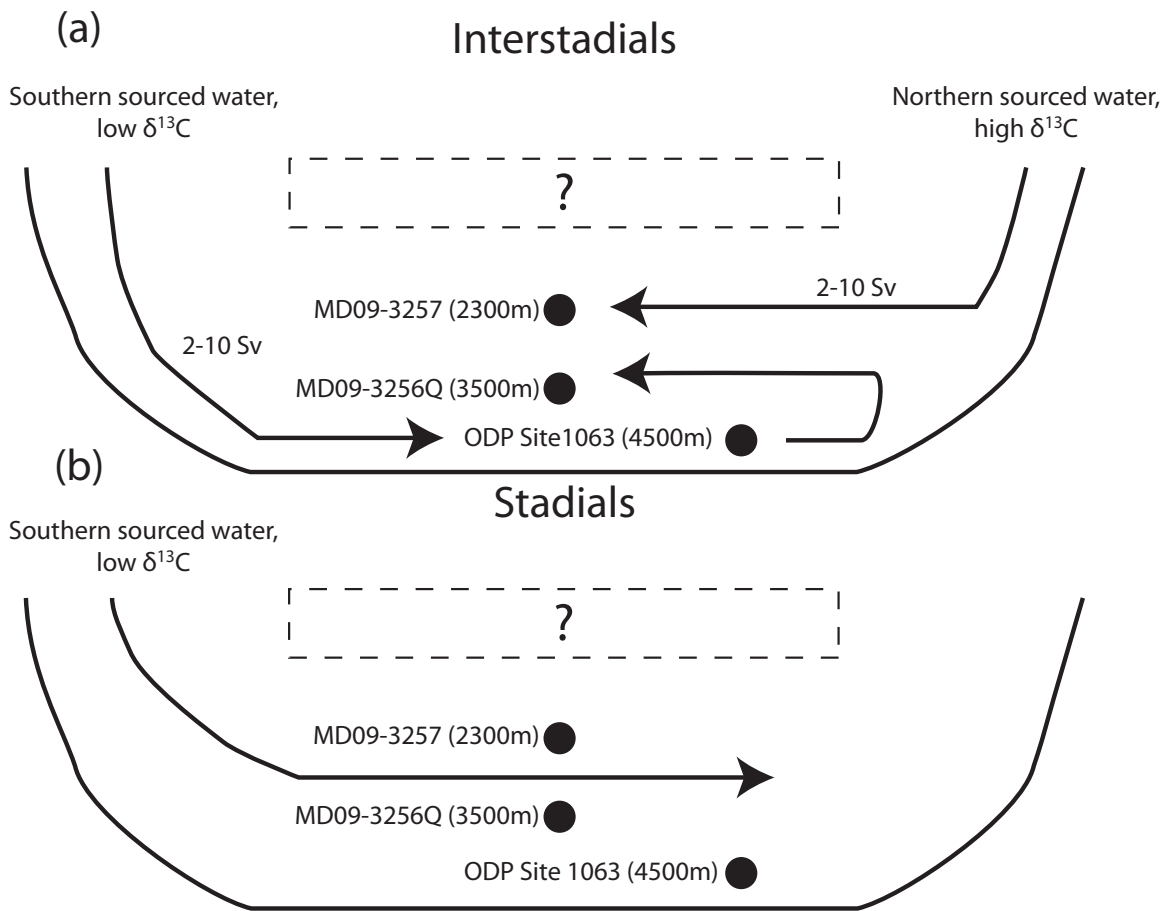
(a)

Interstadials

Southern sourced water, low $\delta^{13}C$

Northern sourced water, high $\delta^{13}C$

?

2-10 Sv

MD09-3257 (2300m)

2-10 Sv

MD09-3256Q (3500m)

ODP Site1063 (4500m)

(b)

Stadials

Southern sourced water, low $\delta^{13}C$

?

MD09-3257 (2300m)

MD09-3256Q (3500m)

ODP Site 1063 (4500m)